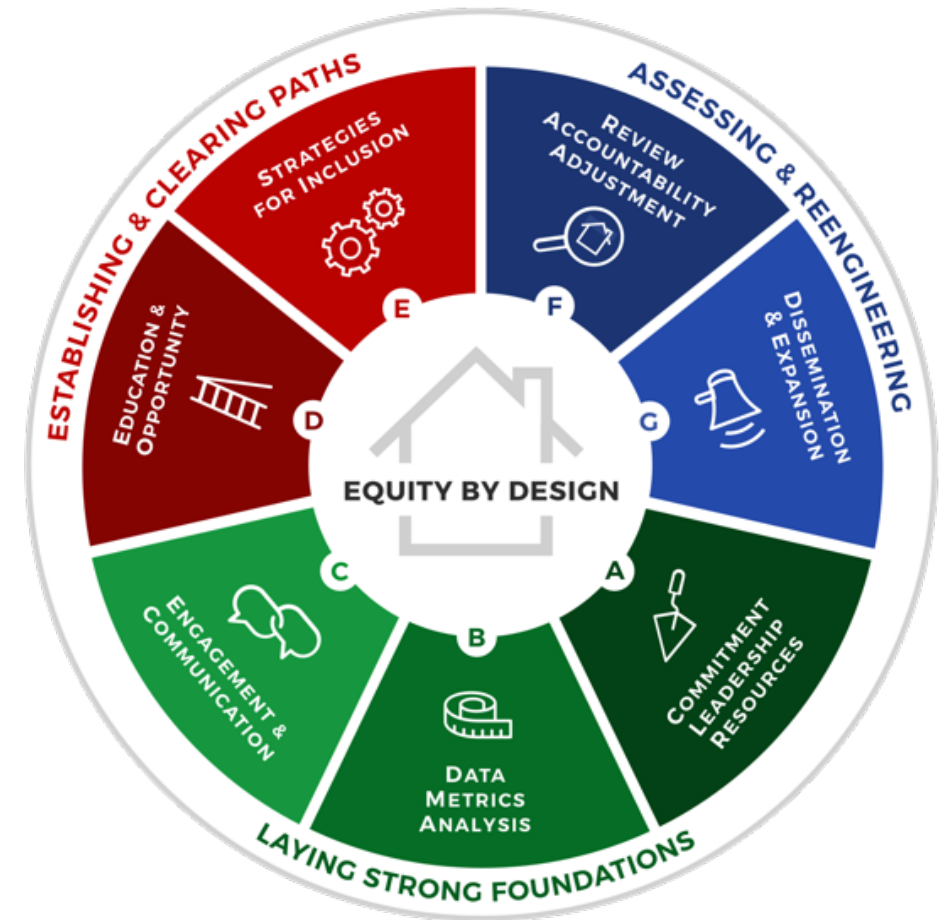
EQUITY BY DESIGN

LAYING STRONG FOUNDATIONS

A
Commitment
Leadership
Resources

B
Data
Metrics
Analysis

C
Engagement &
Communication

ESTABLISHING & CLEARING PATHS

D
Education &
Opportunity

E
Strategies
for Inclusion

ASSESSING & REENGINEERING

F
Review
Accountability
Adjustment

G
Dissemination
& Expansion